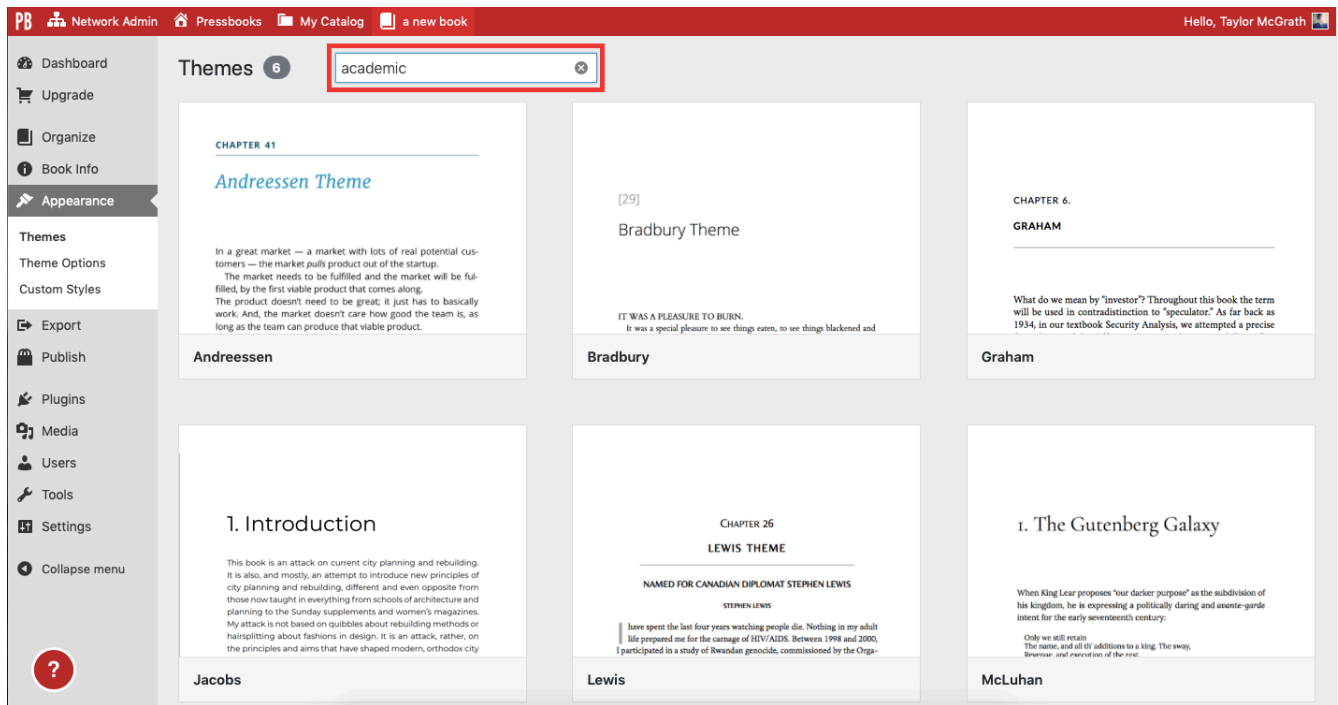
PB Network Admin Pressbooks My Catalog a new book Hello, Taylor McGrath

Dashboard
Upgrade
Organize
Book Info
Appearance
Themes
Theme Options
Custom Styles
Export
Publish
Plugins
Media
Users
Tools
Settings
Collapse menu
?

Themes 6 academic

CHAPTER 41
Andreessen Theme
In a great market — a market with lots of real potential customers — the market *pulls* product out of the startup.
The market needs to be fulfilled and the market will be fulfilled, by the first viable product that comes along.
The product doesn't need to be great; it just has to basically work. And, the market doesn't care how good the team is, as long as the team can produce that viable product.
Andreessen

[29]
Bradbury Theme
IT WAS A PLEASURE TO BURN.
It was a special pleasure to see things eaten, to see things blackened and
Bradbury

CHAPTER 6.
GRAHAM
What do we mean by "investor"? Throughout this book the term will be used in contradistinction to "speculator." As far back as 1934, in our textbook Security Analysis, we attempted a precise
Graham

1. Introduction
This book is an attack on current city planning and rebuilding. It is also, and mostly, an attempt to introduce new principles of city planning and rebuilding, different and even opposite from those now taught in everything from schools of architecture and planning to the Sunday supplements and women's magazines. My attack is not based on quibbles about rebuilding methods or hairsplitting about fashions in design. It is an attack, rather, on the principles and aims that have shaped modern, orthodox city
Jacobs

CHAPTER 26
LEWIS THEME
NAMED FOR CANADIAN DIPLOMAT STEPHEN LEWIS
STEPHEN LEWIS
have spent the last four years watching people die. Nothing in my adult life prepared me for the carnage of HIV/AIDS. Between 1998 and 2000, I participated in a study of Rwandan genocide, commissioned by the Orga-
Lewis

I. The Gutenberg Galaxy
When King Lear proposes "our darker purpose" as the subdivision of his kingdom, he is expressing a politically daring and *avante-garde* intent for the early seventeenth century:
Only we still retain
The name, and all th' additions to a king. The sway,
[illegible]
McLuhan